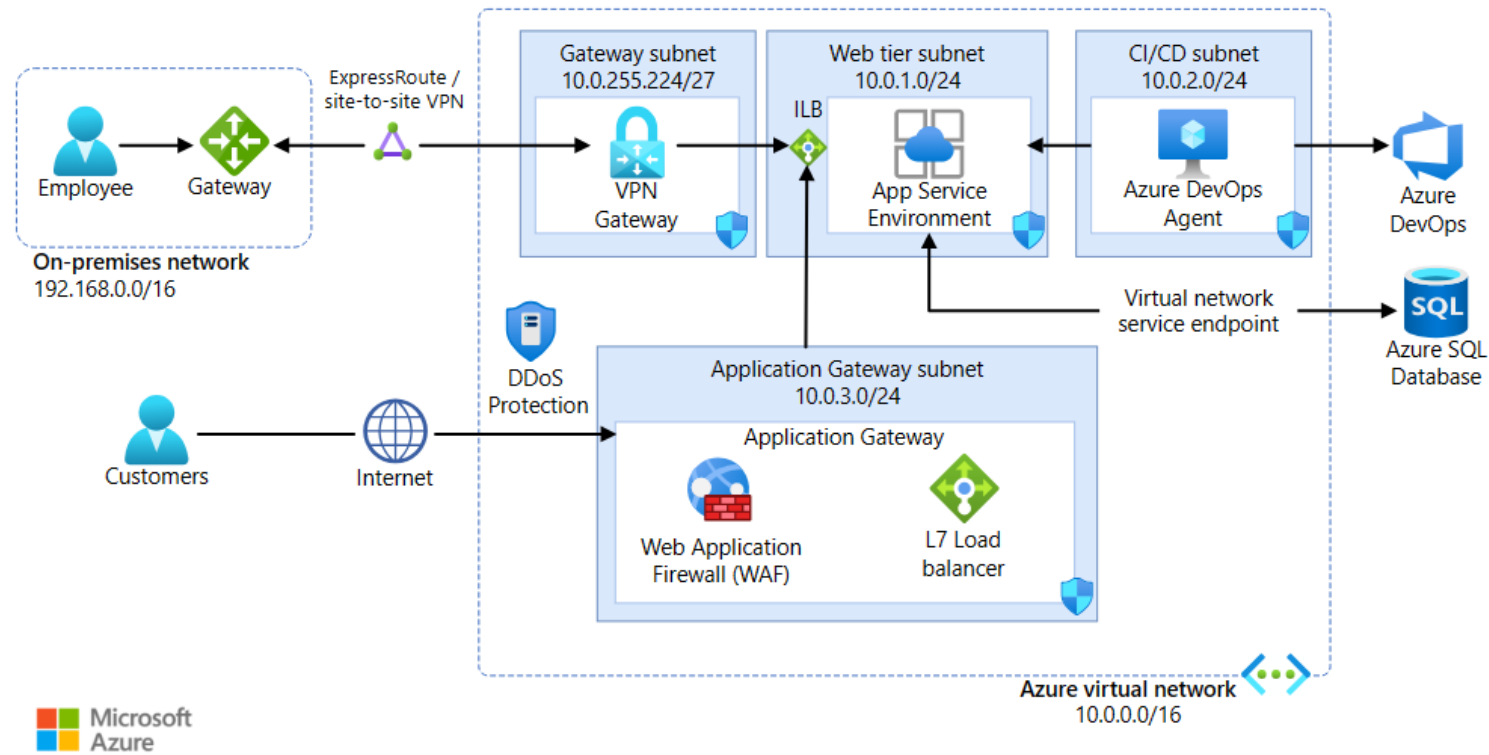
Employee
Gateway
On-premises network
192.168.0.0/16

ExpressRoute / site-to-site VPN

Gateway subnet
10.0.255.224/27
VPN Gateway

Web tier subnet
10.0.1.0/24
ILB
App Service Environment

CI/CD subnet
10.0.2.0/24
Azure DevOps Agent

Azure DevOps

Virtual network service endpoint

SQL
Azure SQL Database

DDoS Protection

Application Gateway subnet
10.0.3.0/24
Application Gateway
Web Application Firewall (WAF)
L7 Load balancer

Customers
Internet

Azure virtual network
10.0.0.0/16

Microsoft Azure